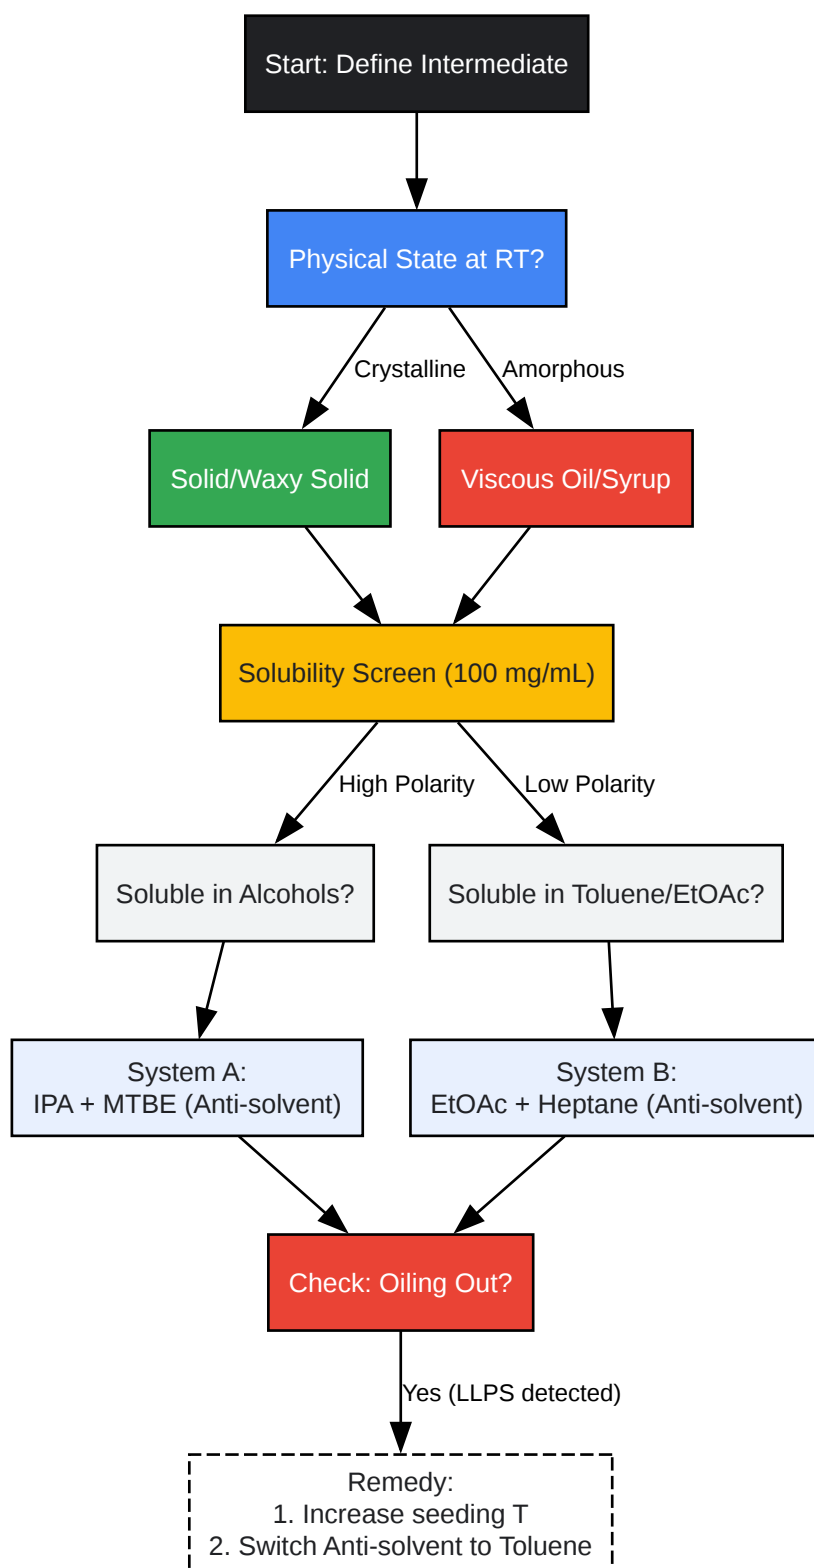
Start: Define Intermediate

Physical State at RT?

Crystalline

Amorphous

Solid/Waxy Solid

Viscous Oil/Syrup

Solubility Screen (100 mg/mL)

High Polarity

Low Polarity

Soluble in Alcohols?

Soluble in Toluene/EtOAc?

System A:
IPA + MTBE (Anti-solvent)

System B:
EtOAc + Heptane (Anti-solvent)

Check: Oiling Out?

Yes (LLPS detected)

Remedy:
1. Increase seeding T
2. Switch Anti-solvent to Toluene